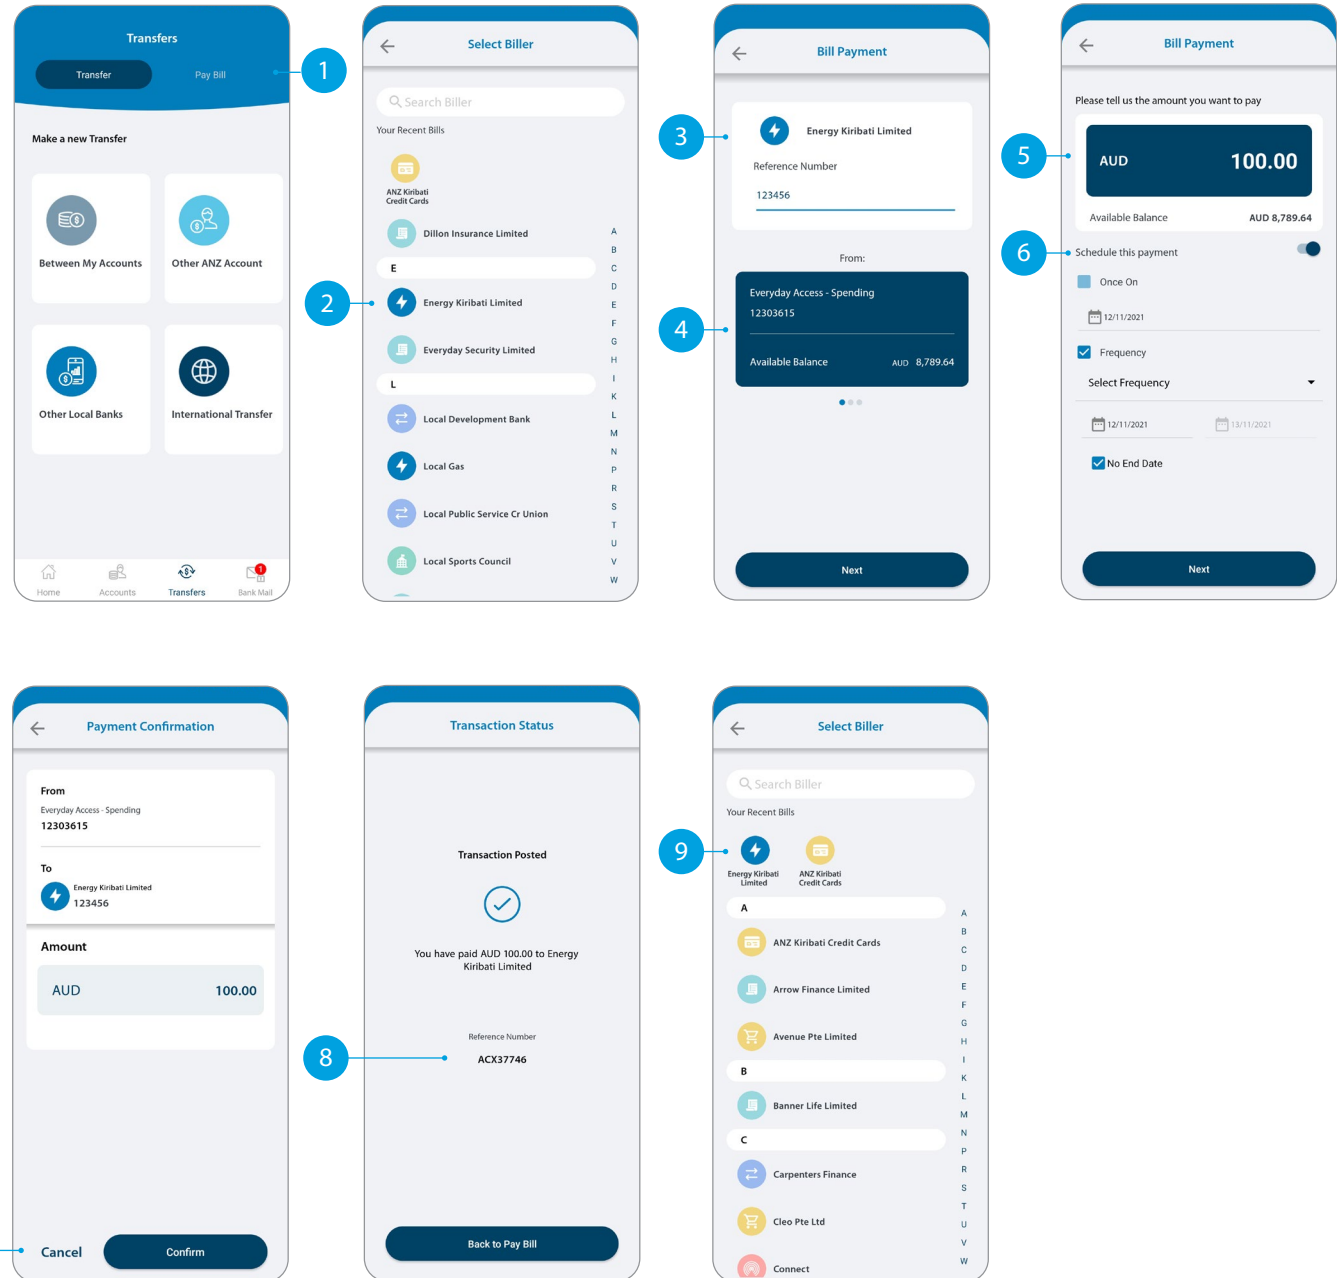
Transfers

Transfer Pay Bill

1

Make a new Transfer

Between My Accounts

Other ANZ Account

Other Local Banks

International Transfer

Home Accounts Transfers Bank Mail

1

Select Biller

Search Biller

Your Recent Bills

ANZ Kiribati Credit Cards

Dillon Insurance Limited

E

2

Energy Kiribati Limited

Everyday Security Limited

L

Local Development Bank

Local Gas

Local Public Service Cr Union

Local Sports Council

A B C D E F G H I K L M N P R S T U V W

Bill Payment

3

Energy Kiribati Limited

Reference Number

123456

From:

4

Everyday Access - Spending

12303615

Available Balance AUD 8,789.64

Next

Bill Payment

Please tell us the amount you want to pay

5

AUD 100.00

Available Balance AUD 8,789.64

6

Schedule this payment

Once On

12/11/2021

Frequency

Select Frequency

12/11/2021 13/11/2021

No End Date

Next

Payment Confirmation

From

Everyday Access - Spending

12303615

To

Energy Kiribati Limited

123456

Amount

AUD 100.00

Cancel Confirm

Transaction Status

Transaction Posted

You have paid AUD 100.00 to Energy Kiribati Limited

8

Reference Number

ACX37746

Back to Pay Bill

Select Biller

Search Biller

Your Recent Bills

9

Energy Kiribati Limited

ANZ Kiribati Credit Cards

A

ANZ Kiribati Credit Cards

Arrow Finance Limited

Avenue Pte Limited

B

Banner Life Limited

C

Carpenters Finance

Cleo Pte Ltd

Connect

A B C D E F G H I K L M N P R S T U V W